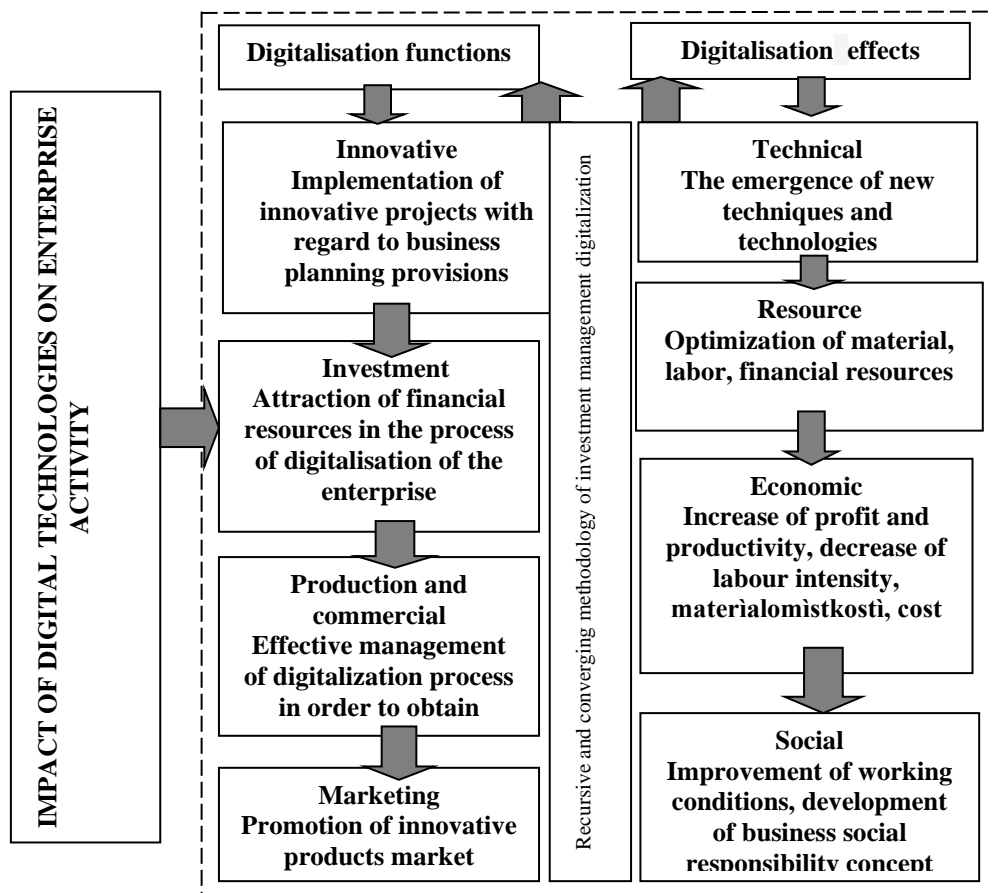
IMPACT OF DIGITAL TECHNOLOGIES ON ENTERPRISE ACTIVITY

Digitalisation functions

Digitalisation effects

Innovative
Implementation of innovative projects with regard to business planning provisions

Investment
Attraction of financial resources in the process of digitalisation of the enterprise

Production and commercial
Effective management of digitalization process in order to obtain

Marketing
Promotion of innovative products market

Recursive and converging methodology of investment management digitalization

Technical
The emergence of new techniques and technologies

Resource
Optimization of material, labor, financial resources

Economic
Increase of profit and productivity, decrease of labour intensity, materìalomìstkostì, cost

Social
Improvement of working conditions, development of business social responsibility concept